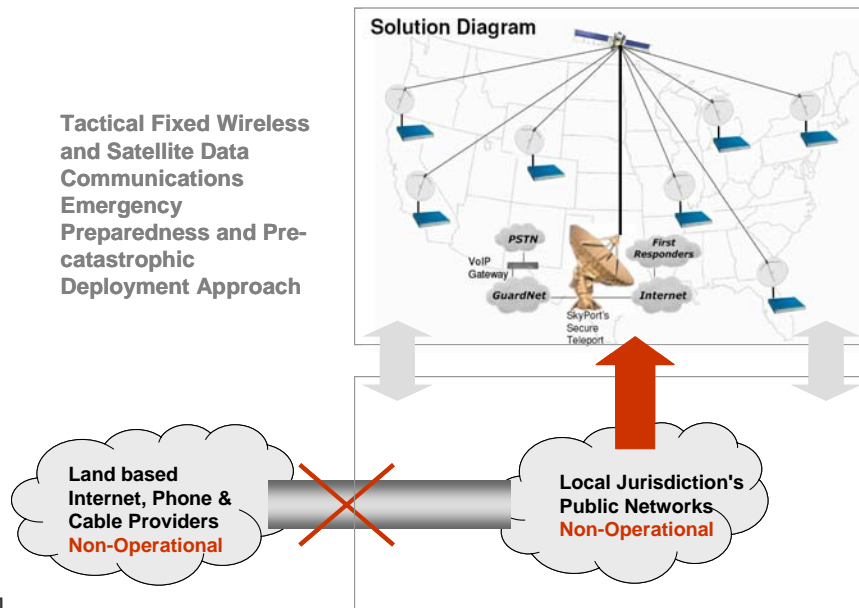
Tactical Fixed Wireless and Satellite Data Communications Emergency Preparedness and Pre-catastrophic Deployment Approach

Solution Diagram

PSTN

VoIP Gateway

GuardNet

First Responders

Internet

SkyPort's Secure Teleport

Land based Internet, Phone & Cable Providers Non-Operational

Local Jurisdiction's Public Networks Non-Operational